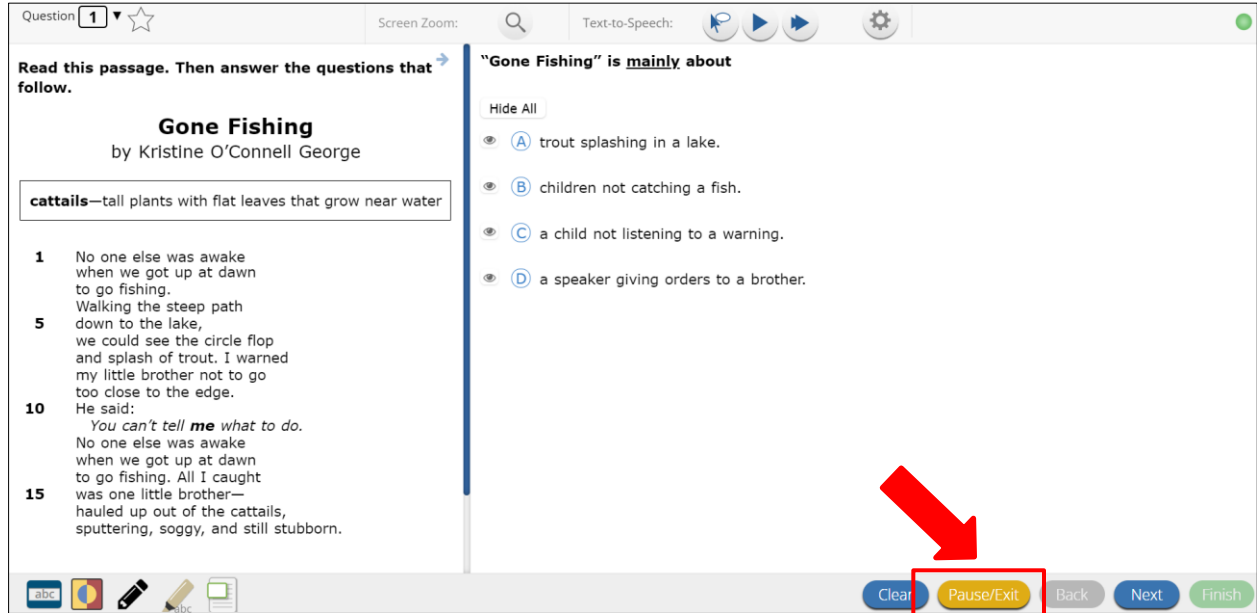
Question 1 ▼

Screen Zoom:

Text-to-Speech:

Read this passage. Then answer the questions that follow.

Gone Fishing
by Kristine O'Connell George

cattails—tall plants with flat leaves that grow near water

1 No one else was awake
when we got up at dawn
to go fishing.
Walking the steep path
5 down to the lake,
we could see the circle flop
and splash of trout. I warned
my little brother not to go
too close to the edge.
10 He said:
You can't tell me what to do.
No one else was awake
when we got up at dawn
to go fishing. All I caught
15 was one little brother—
hauled up out of the cattails,
sputtering, soggy, and still stubborn.

"Gone Fishing" is mainly about

Hide All

A trout splashing in a lake.

B children not catching a fish.

C a child not listening to a warning.

D a speaker giving orders to a brother.

abc

abc

Clear

Pause/Exit

Back

Next

Finish